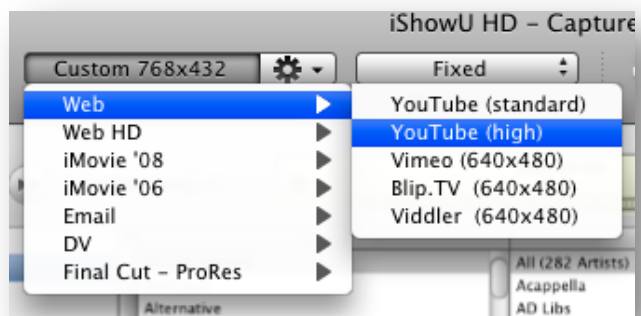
iShowU HD - Capture

Custom 768x432

Fixed

Web
Web HD
iMovie '08
iMovie '06
Email
DV
Final Cut - ProRes

YouTube (standard)
YouTube (high)
Vimeo (640x480)
Blip.TV (640x480)
Viddler (640x480)

All (282 Artists)
Acappella
AD Libs

Alternative